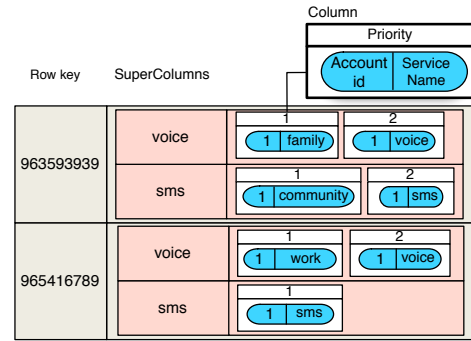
Column

Priority

Account id | Service Name

Row key

SuperColumns

963593939

voice

1
1 | family

2
1 | voice

sms

1
1 | community

2
1 | sms

965416789

voice

1
1 | work

2
1 | voice

sms

1
1 | sms